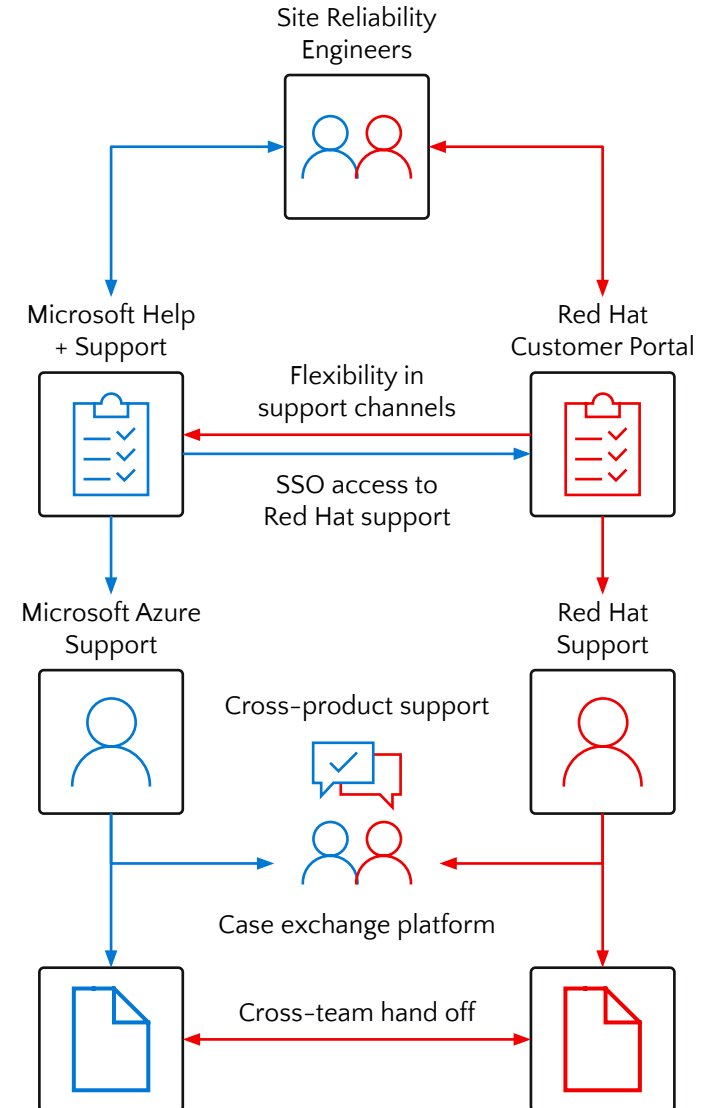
Site Reliability Engineers

Microsoft Help + Support

Red Hat Customer Portal

Flexibility in support channels

SSO access to Red Hat support

Microsoft Azure Support

Red Hat Support

Cross-product support

Case exchange platform

Cross-team hand off